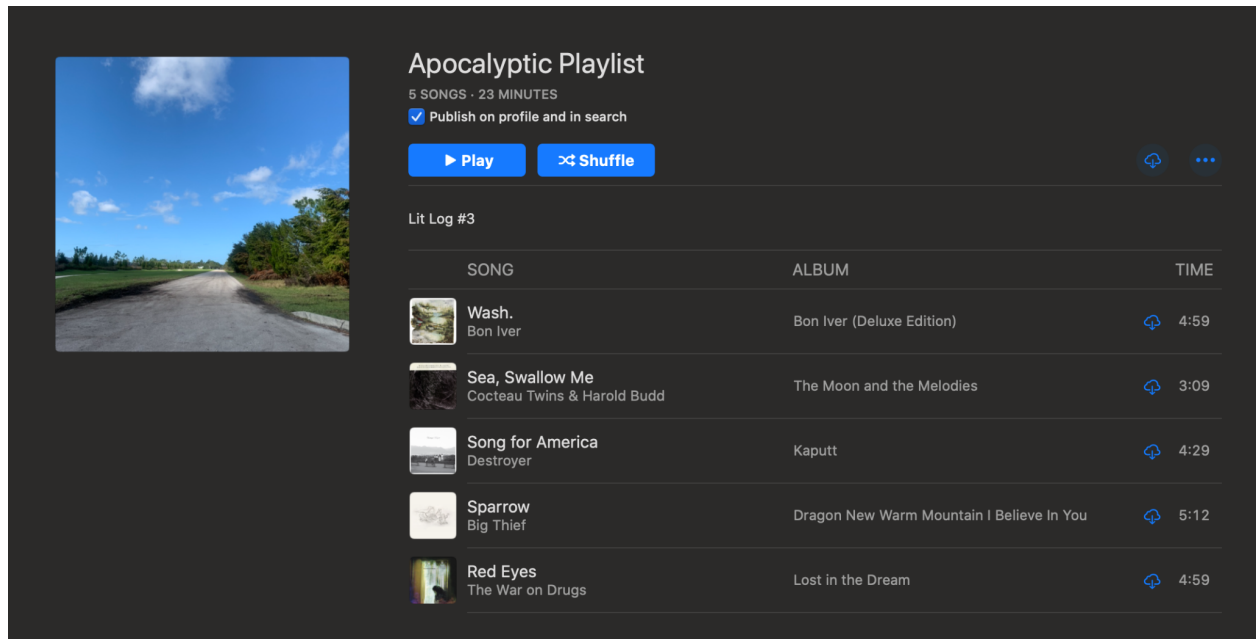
Apocalyptic Playlist

5 SONGS · 23 MINUTES

Publish on profile and in search

Play

Shuffle

Lit Log #3

| SONG | ALBUM | TIME |
|---|---|---|
| Wash. Bon Iver | Bon Iver (Deluxe Edition) | 4:59 |
| Sea, Swallow Me Cocteau Twins & Harold Budd | The Moon and the Melodies | 3:09 |
| Song for America Destroyer | Kaputt | 4:29 |
| Sparrow Big Thief | Dragon New Warm Mountain I Believe In You | 5:12 |
| Red Eyes The War on Drugs | Lost in the Dream | 4:59 |